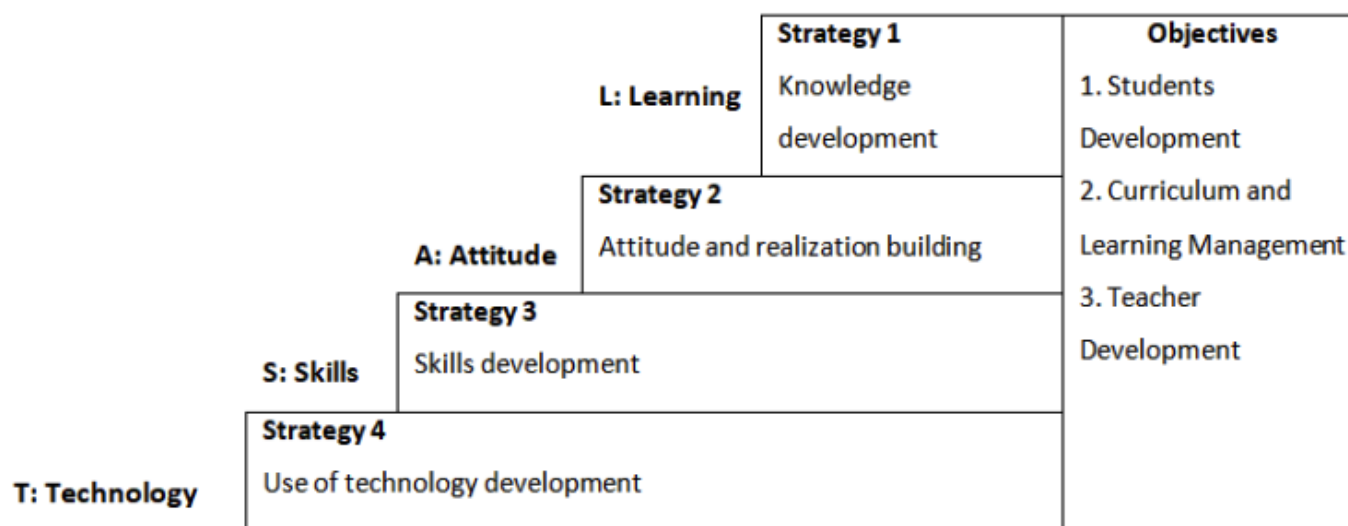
L: Learning

Strategy 1
Knowledge development

Objectives
1. Students Development
2. Curriculum and Learning Management
3. Teacher Development

A: Attitude

Strategy 2
Attitude and realization building

S: Skills

Strategy 3
Skills development

T: Technology

Strategy 4
Use of technology development